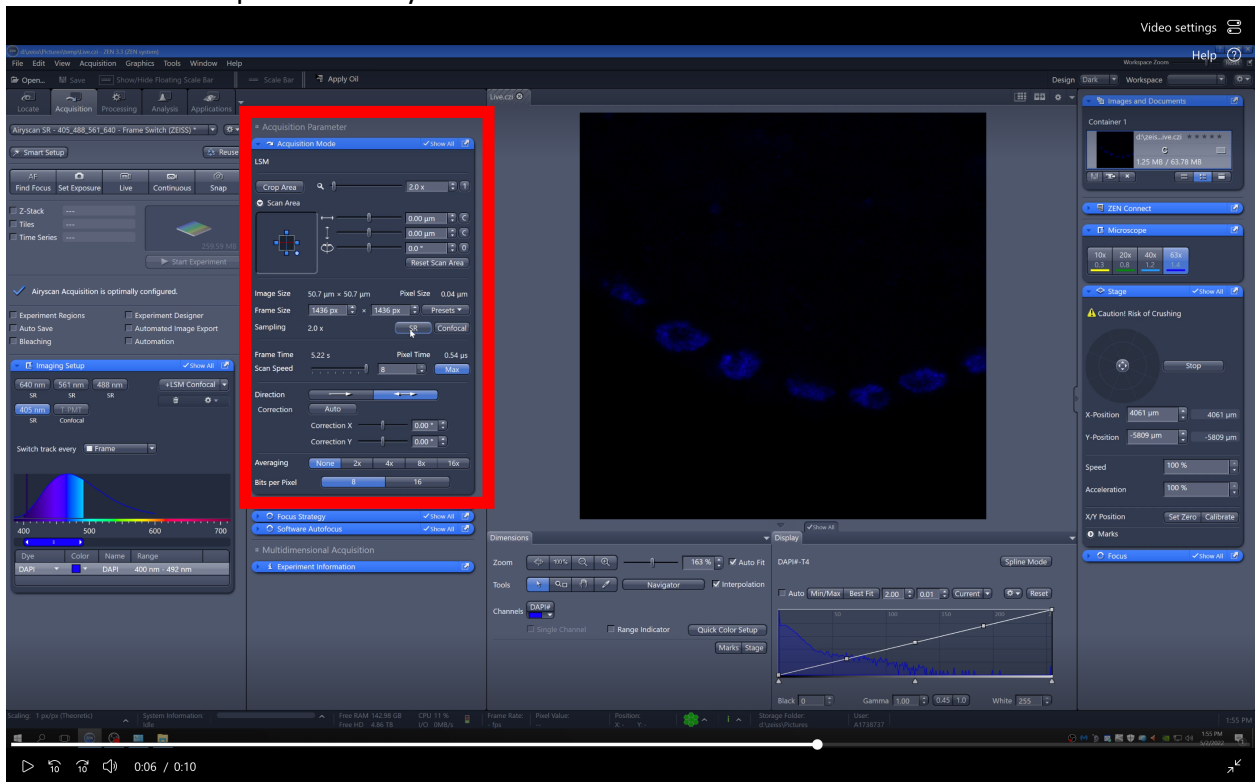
Video settings

Help

d:\zeiss\Pictures\temp\Live.czi - ZEN 3.3 (ZEN system)

File Edit View Acquisition Graphics Tools Window Help

Open... Save Show/Hide Floating Scale Bar Scale Bar Apply Oil

Design Dark Workspace

Locate Acquisition Processing Analysis Applications

Airyscan SR - 405_488_561_640 - Frame Switch (ZEISS)

Smart Setup Reuse

AF Find Focus Set Exposure Live Continuous Snap

Z-Stack ---
Tiles ---
Time Series ---

259.58 MB

Start Experiment

Airyscan Acquisition is optimally configured.

Experiment Regions
Experiment Designer
Auto Save
Automated Image Export
Bleaching
Automation

Imaging Setup Show All

640 nm SR 561 nm SR 488 nm SR +LSM Confocal
405 nm SR T-PMT Confocal

Switch track every Frame

400 500 600 700

| Dye | Color | Name | Range |
|---|---|---|---|
| DAPI | | DAPI | 400 nm - 492 nm |

Acquisition Parameter

Acquisition Mode Show All

LSM

Crop Area 2.0 x

Scan Area

0.00 µm
0.00 µm
0.0 °

Reset Scan Area

Image Size 50.7 µm × 50.7 µm Pixel Size 0.04 µm

Frame Size 1436 px × 1436 px Presets

Sampling 2.0 x SR Confocal

Frame Time 5.22 s Pixel Time 0.54 µs

Scan Speed 8 Max

Direction

Correction Auto

Correction X 0.00 °

Correction Y 0.00 °

Averaging None 2x 4x 8x 16x

Bits per Pixel 8 16

Focus Strategy Show All

Software Autofocus Show All

Multidimensional Acquisition

Experiment Information

Live.czi

Dimensions

Zoom 163 % Auto Fit

Tools Navigator Interpolation

Channels DAPI#

Single Channel Range Indicator Quick Color Setup

Marks Stage

Display

DAPI#-T4 Spline Mode

Auto Min/Max Best Fit 2.00 0.01 Current Reset

Black 0 Gamma 1.00 0.45 1.0 White 255

Images and Documents

Container 1

d:\zeiss...ive.czi

1.25 MB / 63.78 MB

ZEN Connect

Microscope

10x 0.3 20x 0.8 40x 1.2 63x 1.4

Stage Show All

Caution! Risk of Crushing

Stop

X-Position 4061 µm 4061 µm

Y-Position -5809 µm -5809 µm

Speed 100 %

Acceleration 100 %

X/Y Position Set Zero Calibrate

Marks

Focus Show All

Scaling: 1 px/px (Theoretic) System Information: Idle Free RAM 142.98 GB Free HD 4.86 TB CPU 11 % I/O 0MB/s Frame Rate: - fps Pixel Value: Position: X - Y - Storage Folder: d:\zeiss\Pictures User: A1738737

1:55 PM

0:06 / 0:10